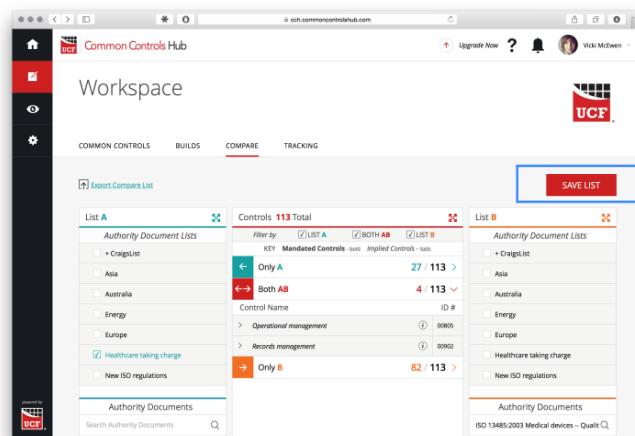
ucf.commoncontrolshub.com

UCF Common Controls Hub

Upgrade Now ? Vicki McEwen

Workspace

UCF

COMMON CONTROLS BUILDS COMPARE TRACKING

Export Compare List

SAVE LIST

List A

Authority Document Lists

+ CraigsList

Asia

Australia

Energy

Europe

Healthcare taking charge

New ISO regulations

Authority Documents

Search Authority Documents

Controls 113 Total

Filter by LIST A BOTH AB LIST B

KEY Mandated Controls - bold Implied Controls - italic

Only A 27 / 113

Both AB 4 / 113

Control Name ID #

Operational management 00805

Records management 00902

Only B 82 / 113

List B

Authority Document Lists

+ CraigsList

Asia

Australia

Energy

Europe

Healthcare taking charge

New ISO regulations

Authority Documents

ISO 13485:2003 Medical devices -- Qualit

powered by UCF